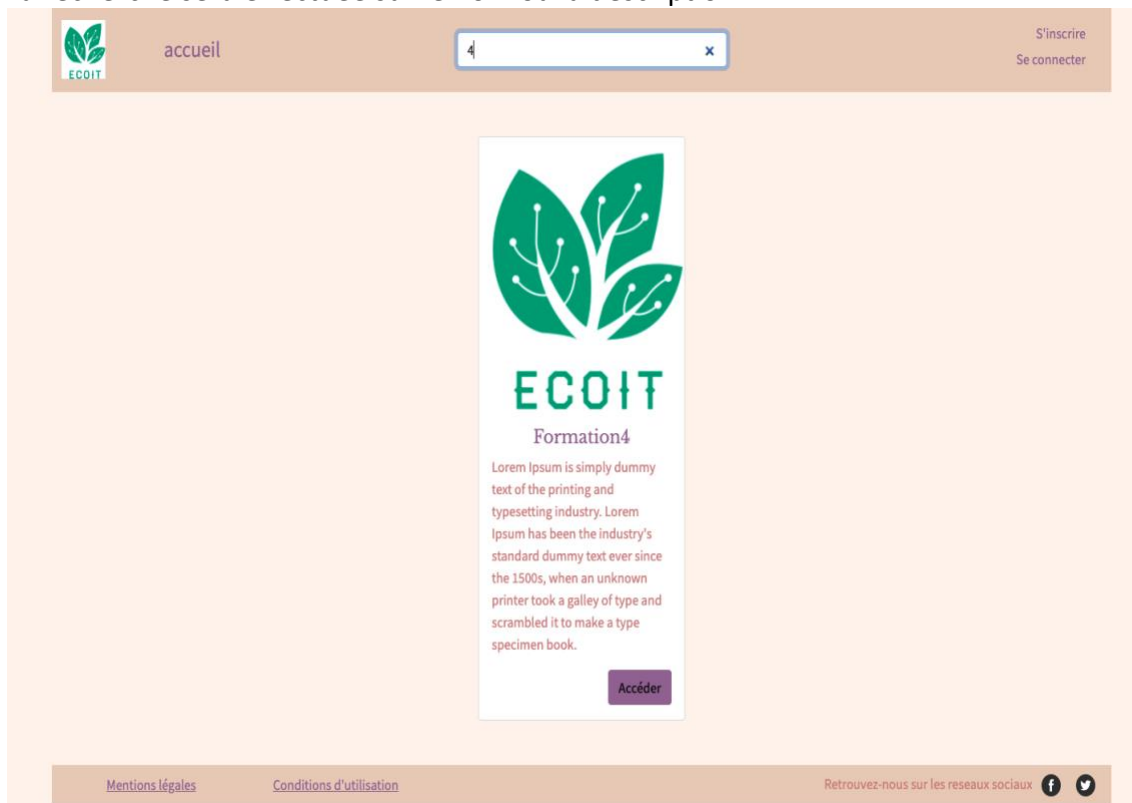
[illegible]

ECOIT

accueil

4

×

S'inscrire
Se connecter

ECOIT

Formation4

Lorem Ipsum is simply dummy text of the printing and typesetting industry. Lorem Ipsum has been the industry's standard dummy text ever since the 1500s, when an unknown printer took a galley of type and scrambled it to make a type specimen book.

Accéder

Mentions légales

Conditions d'utilisation

Retrouvez-nous sur les reseaux sociaux